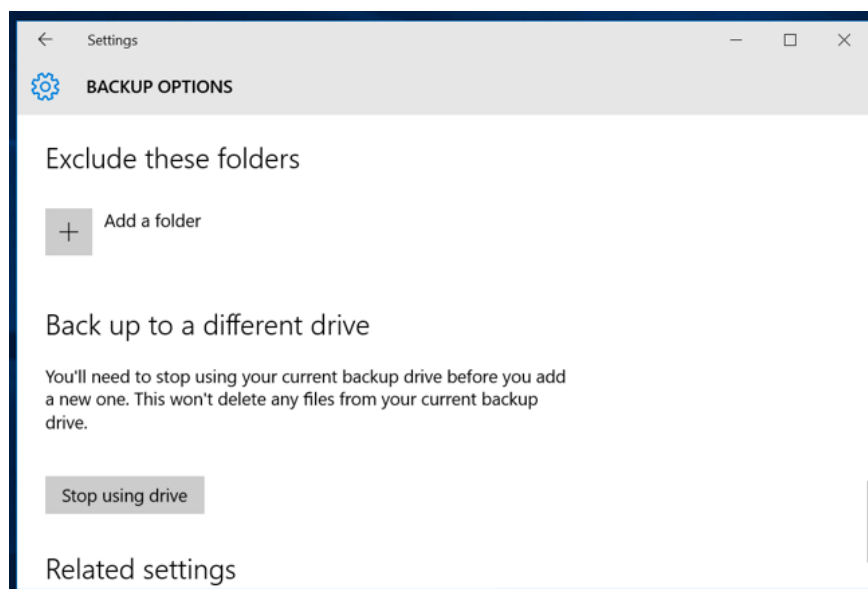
Settings

BACKUP OPTIONS

Exclude these folders

Add a folder

Back up to a different drive

You'll need to stop using your current backup drive before you add a new one. This won't delete any files from your current backup drive.

Stop using drive

Related settings